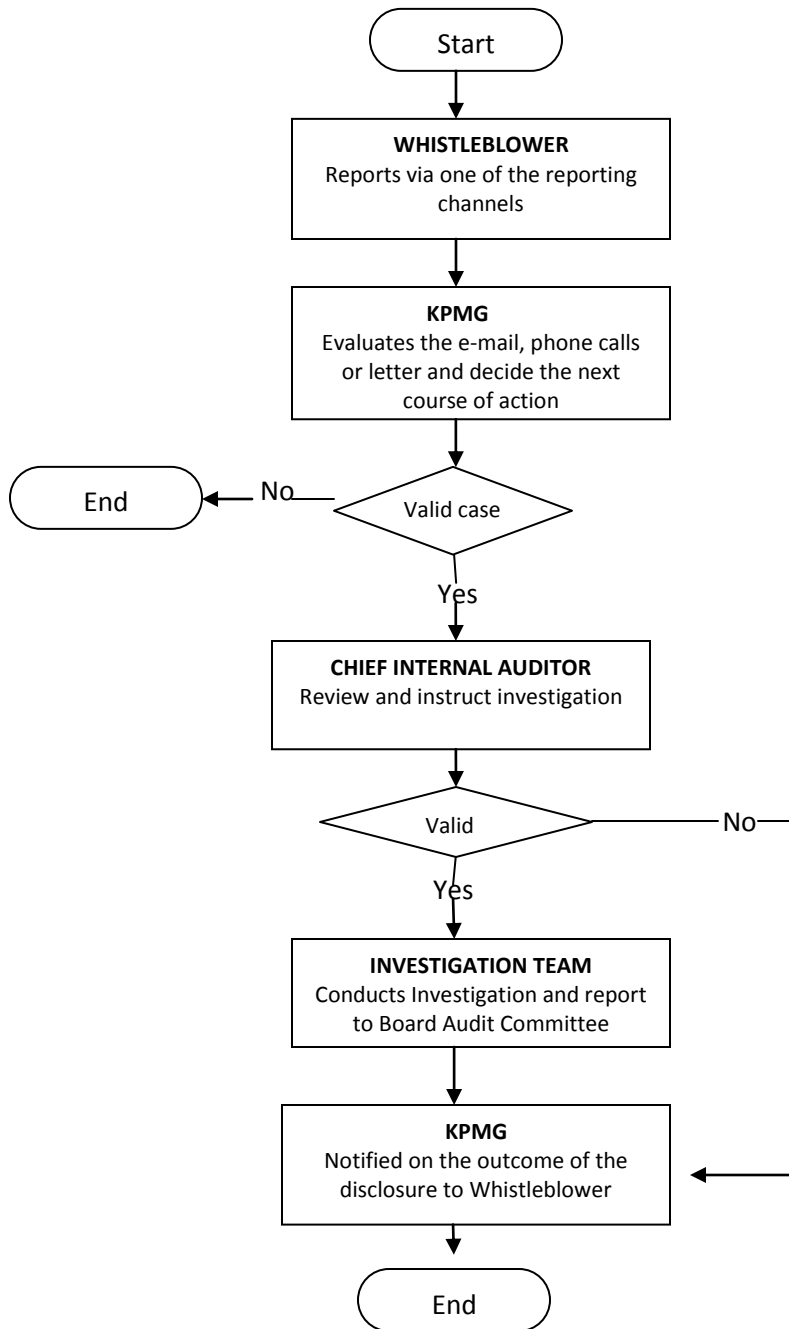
Start

WHISTLEBLOWER
Reports via one of the reporting channels

KPMG
Evaluates the e-mail, phone calls or letter and decide the next course of action

End

No

Valid case

Yes

CHIEF INTERNAL AUDITOR
Review and instruct investigation

Valid

No

Yes

INVESTIGATION TEAM
Conducts Investigation and report to Board Audit Committee

KPMG
Notified on the outcome of the disclosure to Whistleblower

End